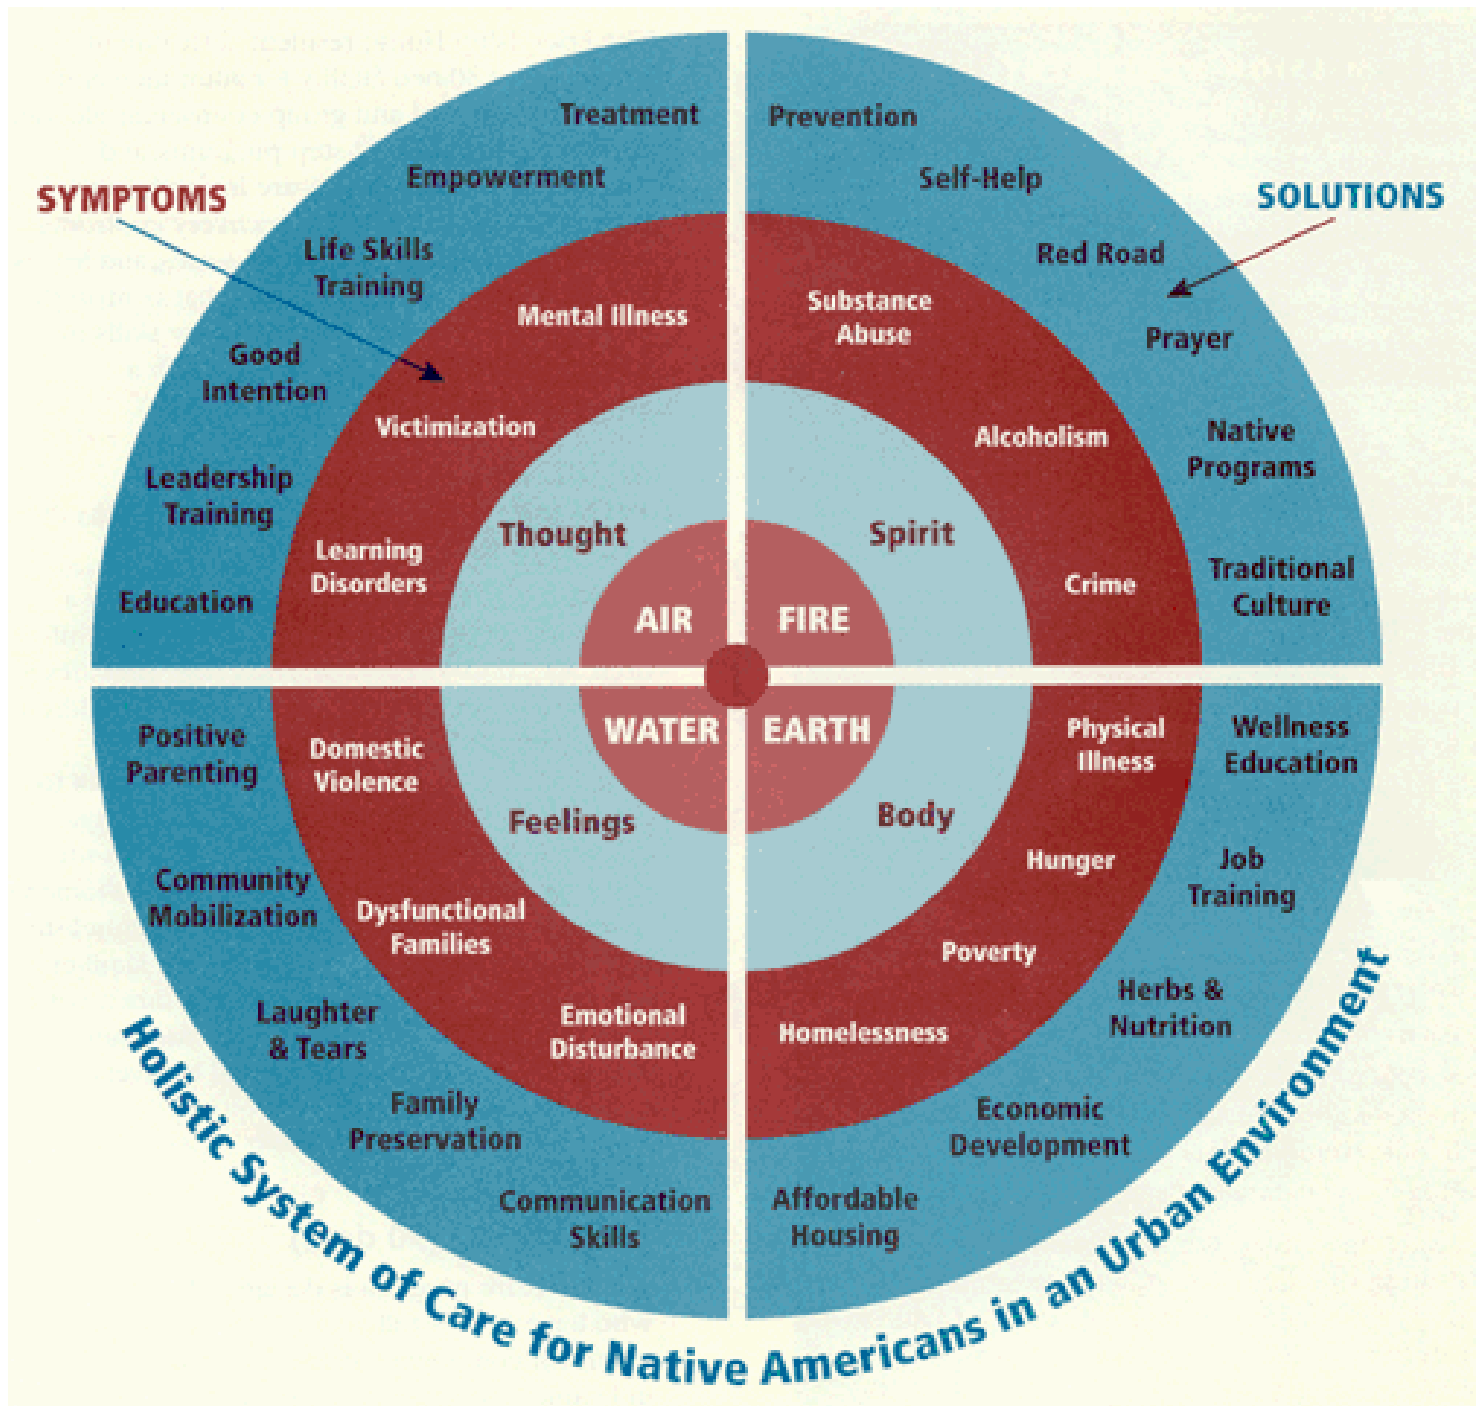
SYMPTOMS

SOLUTIONS

Treatment
Empowerment
Life Skills Training
Good Intention
Leadership Training
Education

Prevention
Self-Help
Red Road
Prayer
Native Programs
Traditional Culture

Mental Illness
Victimization
Learning Disorders

Substance Abuse
Alcoholism
Crime

Thought
Spirit

AIR
FIRE
WATER
EARTH

Feelings
Body

Positive Parenting
Community Mobilization
Laughter & Tears
Family Preservation
Communication Skills

Domestic Violence
Dysfunctional Families
Emotional Disturbance

Physical Illness
Hunger
Poverty
Homelessness

Wellness Education
Job Training
Herbs & Nutrition
Economic Development
Affordable Housing

Holistic System of Care for Native Americans in an Urban Environment